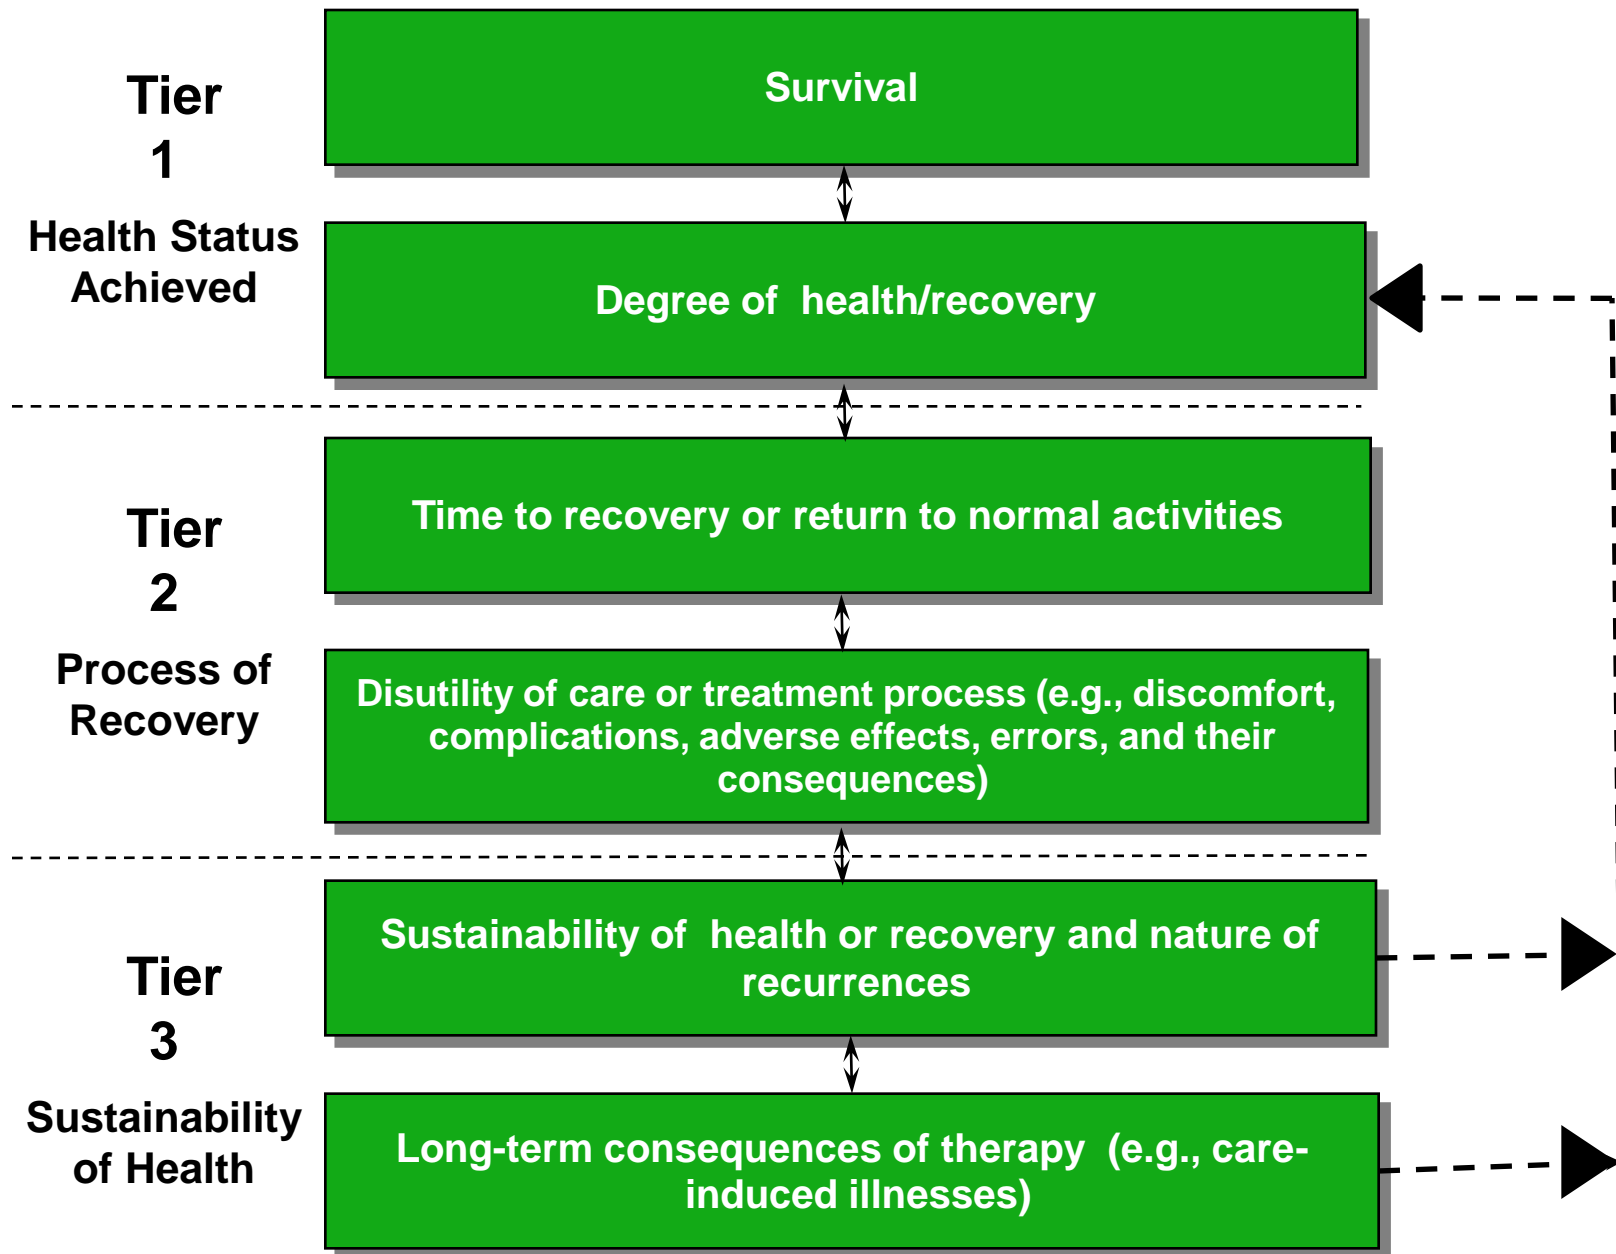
Tier 1

Health Status Achieved

Survival

Degree of health/recovery

Tier 2

Process of Recovery

Time to recovery or return to normal activities

Disutility of care or treatment process (e.g., discomfort, complications, adverse effects, errors, and their consequences)

Tier 3

Sustainability of Health

Sustainability of health or recovery and nature of recurrences

Long-term consequences of therapy (e.g., care-induced illnesses)